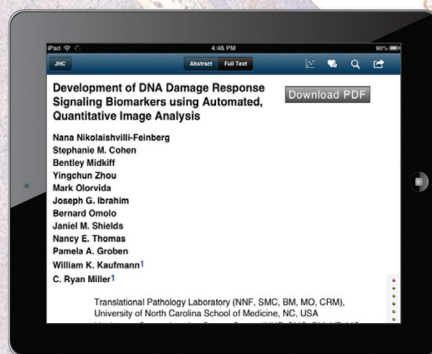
iPad 4:46 PM 90%

JHC

Abstract Full Text

Development of DNA Damage Response Signaling Biomarkers using Automated, Quantitative Image Analysis

Download PDF

Nana Nikolaishvilli-Feinberg
Stephanie M. Cohen
Bentley Midkiff
Yingchun Zhou
Mark Olorvida
Joseph G. Ibrahim
Bernard Omolo
Janiel M. Shields
Nancy E. Thomas
Pamela A. Groben
William K. Kaufmann1
C. Ryan Miller1

Translational Pathology Laboratory (NNF, SMC, BM, MO, CRM), University of North Carolina School of Medicine, NC, USA
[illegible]